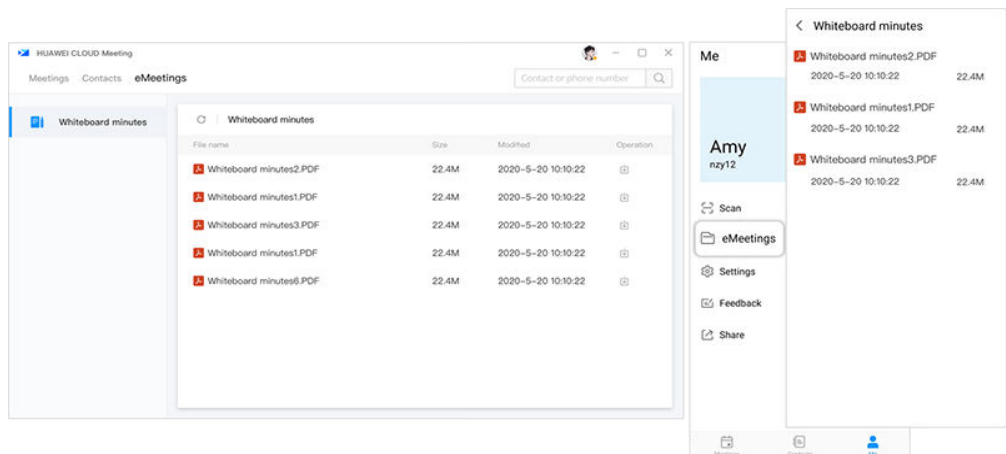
HUAWEI CLOUD Meeting

Meetings Contacts eMeetings

Contact or phone number

Whiteboard minutes

Whiteboard minutes

| File name | Size | Modified | Operation |
|---|---|---|---|
| Whiteboard minutes2.PDF | 22.4M | 2020-5-20 10:10:22 | |
| Whiteboard minutes1.PDF | 22.4M | 2020-5-20 10:10:22 | |
| Whiteboard minutes3.PDF | 22.4M | 2020-5-20 10:10:22 | |
| Whiteboard minutes1.PDF | 22.4M | 2020-5-20 10:10:22 | |
| Whiteboard minutes6.PDF | 22.4M | 2020-5-20 10:10:22 | |

Me

Amy
nzy12

Scan

eMeetings

Settings

Feedback

Share

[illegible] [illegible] Me

< Whiteboard minutes

Whiteboard minutes2.PDF
2020-5-20 10:10:22 22.4M

Whiteboard minutes1.PDF
2020-5-20 10:10:22 22.4M

Whiteboard minutes3.PDF
2020-5-20 10:10:22 22.4M